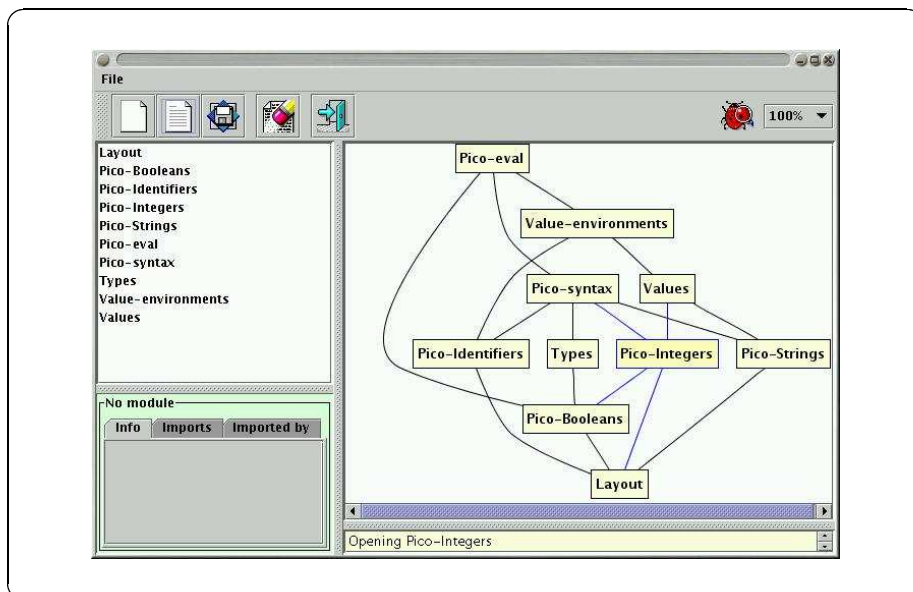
File

100%

Layout
Pico-Booleans
Pico-Identifiers
Pico-Integers
Pico-Strings
Pico-eval
Pico-syntax
Types
Value-environments
Values

No module
Info | Imports | Imported by

Pico-eval
Value-environments
Pico-syntax
Values
Pico-Identifiers
Types
Pico-Integers
Pico-Strings
Pico-Booleans
Layout

Opening Pico-Integers